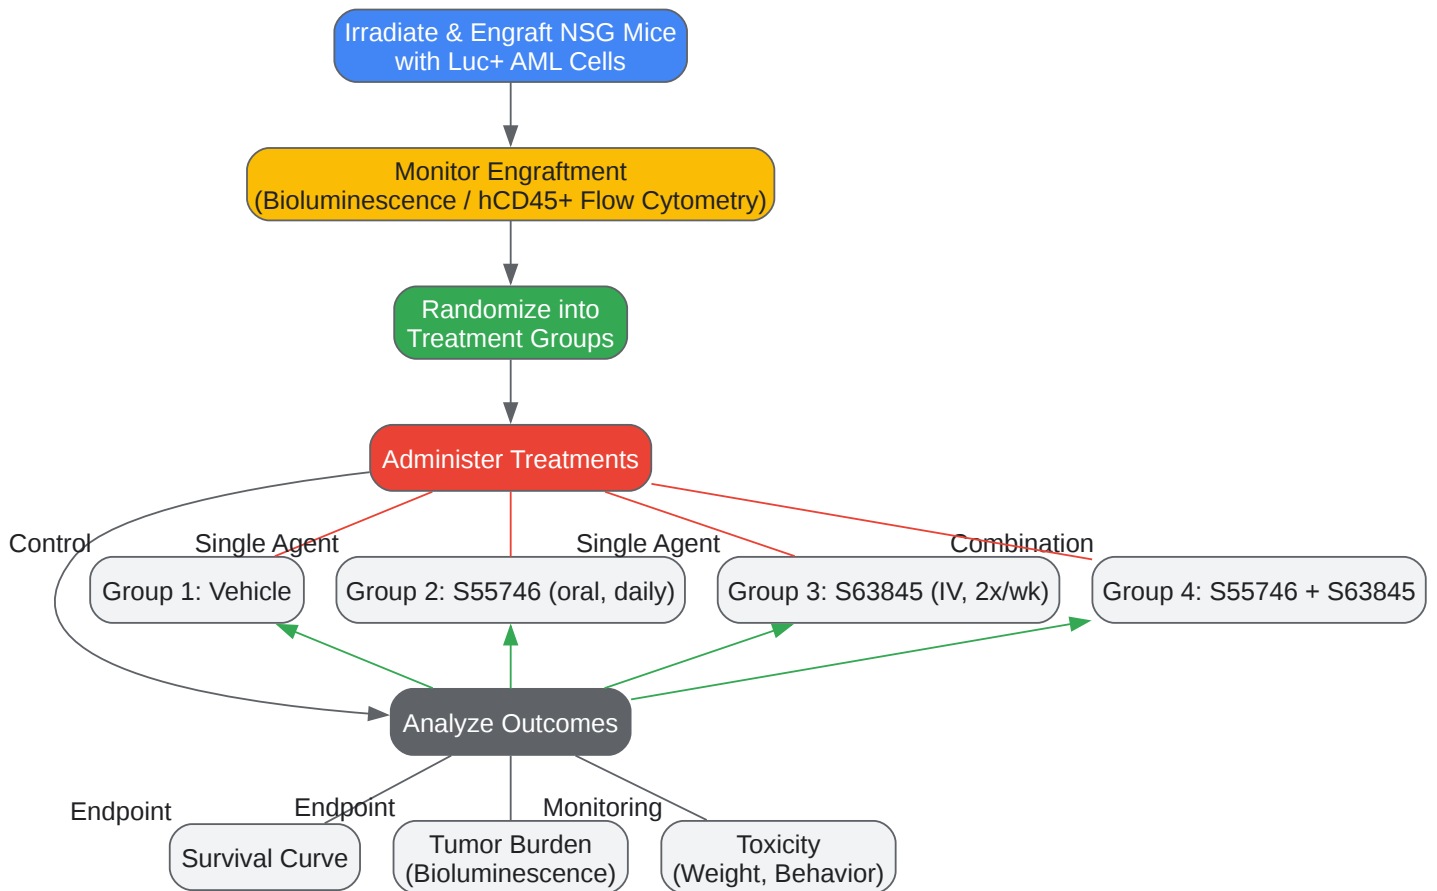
Irradiate & Engraft NSG Mice with Luc+ AML Cells

Monitor Engraftment (Bioluminescence / hCD45+ Flow Cytometry)

Randomize into Treatment Groups

Administer Treatments

Control

Single Agent

Single Agent

Combination

Group 1: Vehicle

Group 2: S55746 (oral, daily)

Group 3: S63845 (IV, 2x/wk)

Group 4: S55746 + S63845

Analyze Outcomes

Endpoint

Endpoint

Monitoring

Survival Curve

Tumor Burden (Bioluminescence)

Toxicity (Weight, Behavior)